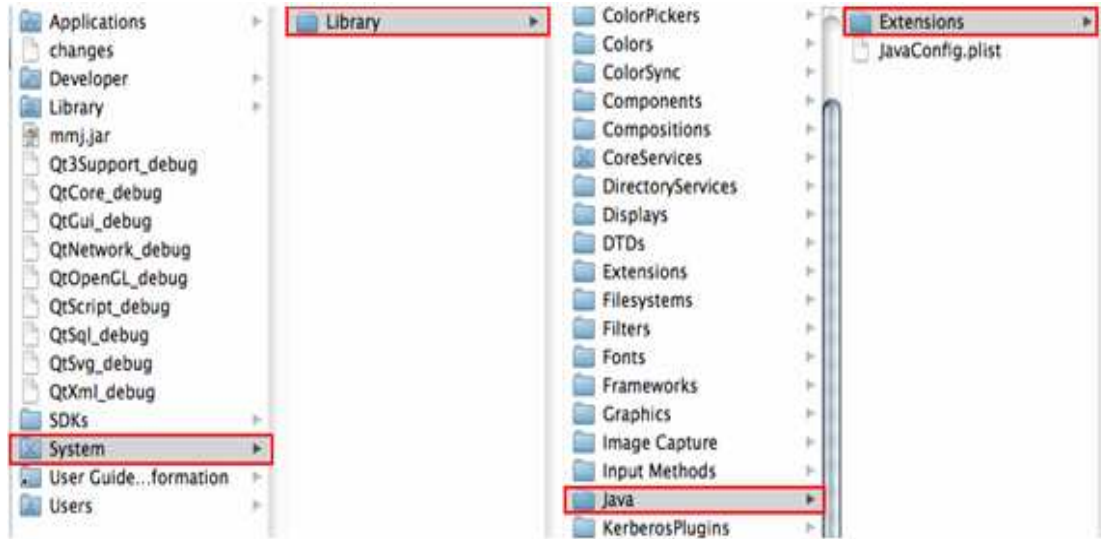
Applications
changes
Developer
Library
mmj.jar
Qt3Support_debug
QtCore_debug
QtGui_debug
QtNetwork_debug
QtOpenGL_debug
QtScript_debug
QtSql_debug
QtSvg_debug
QtXml_debug
SDKs
System
User Guide...formation
Users

Library

ColorPickers
Colors
ColorSync
Components
Compositions
CoreServices
DirectoryServices
Displays
DTDs
Extensions
Filesystems
Filters
Fonts
Frameworks
Graphics
Image Capture
Input Methods
Java
KerberosPlugins

Extensions
JavaConfig.plist